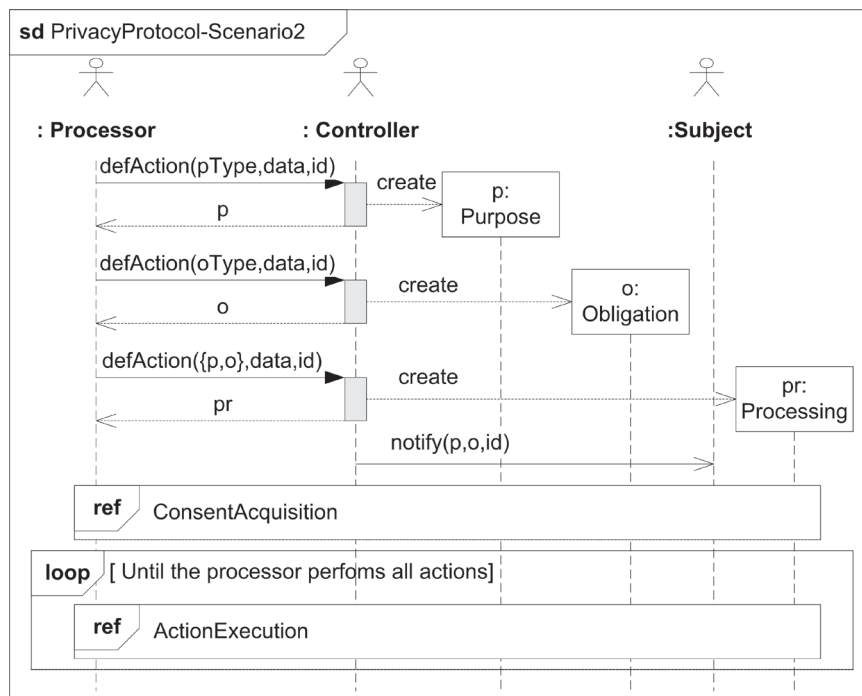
sd PrivacyProtocol-Scenario2

: Processor

: Controller

:Subject

defAction(pType,data,id)

create

p: Purpose

p

defAction(oType,data,id)

create

o: Obligation

o

defAction({p,o},data,id)

create

pr: Processing

pr

notify(p,o,id)

ref ConsentAcquisition

loop [ Until the processor perfoms all actions]

ref ActionExecution